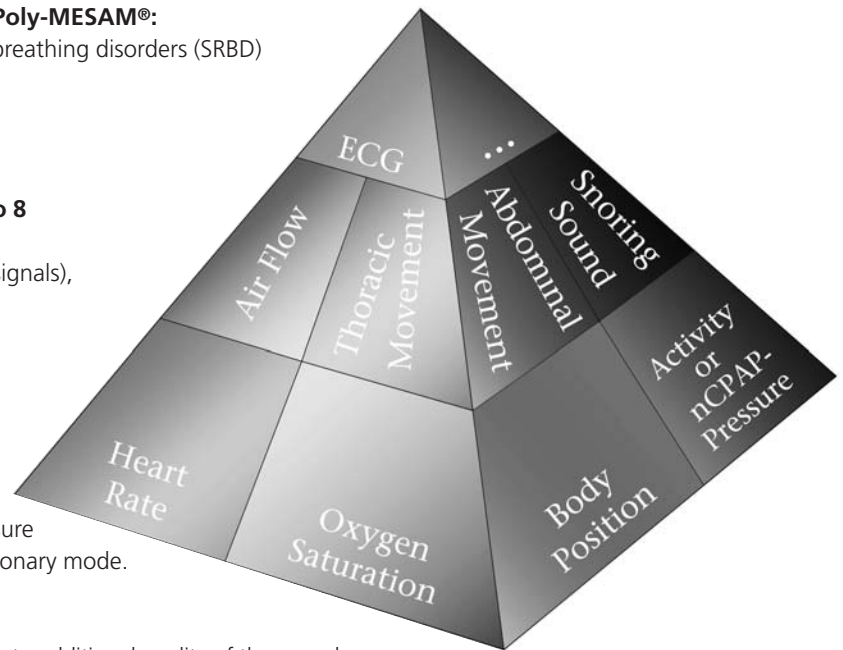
Poly-MESAM®:
breathing disorders (SRBD)

o 8

ignals),

ure
ionary mode.

ECG
...
Air Flow
Thoracic Movement
Abdominal Movement
Snoring Sound
Heart Rate
Oxygen Saturation
Body Position
Activity or nCPAP-Pressure